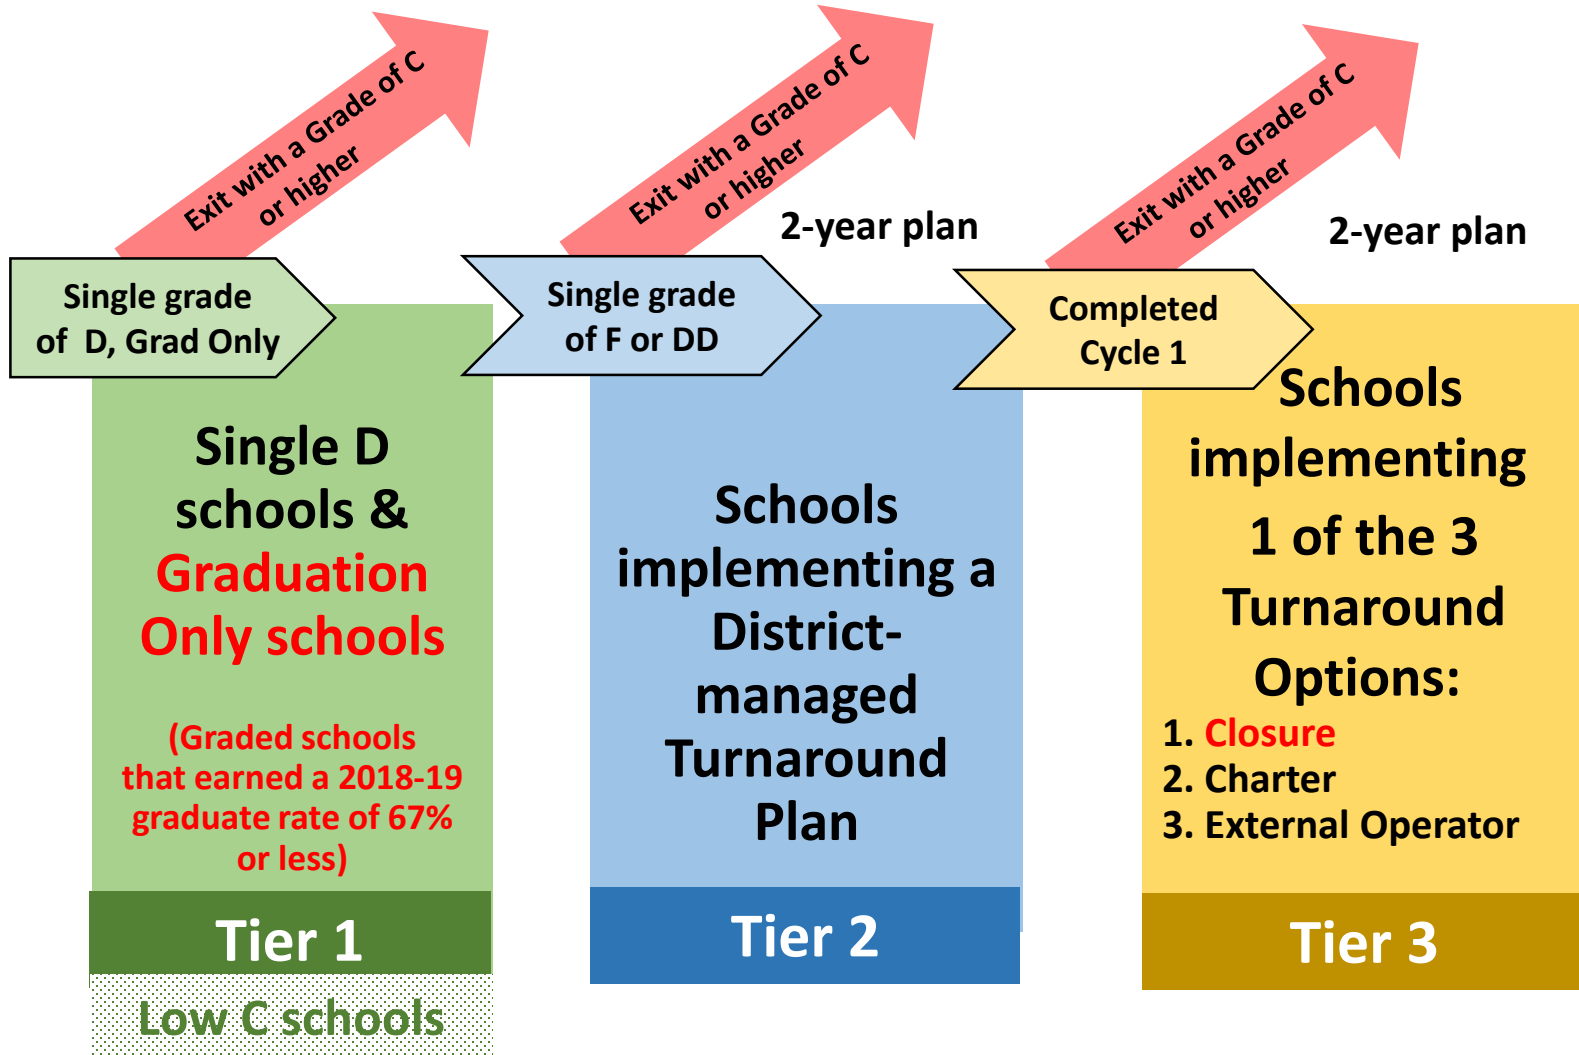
Exit with a Grade of C or higher

Single grade of D, Grad Only

Single D schools & Graduation Only schools

(Graded schools that earned a 2018-19 graduate rate of 67% or less)

Tier 1

Low C schools

Exit with a Grade of C or higher

2-year plan

Single grade of F or DD

Schools implementing a District-managed Turnaround Plan

Tier 2

Exit with a Grade of C or higher

2-year plan

Completed Cycle 1

Schools implementing 1 of the 3 Turnaround Options:

1. Closure
2. Charter
3. External Operator

Tier 3